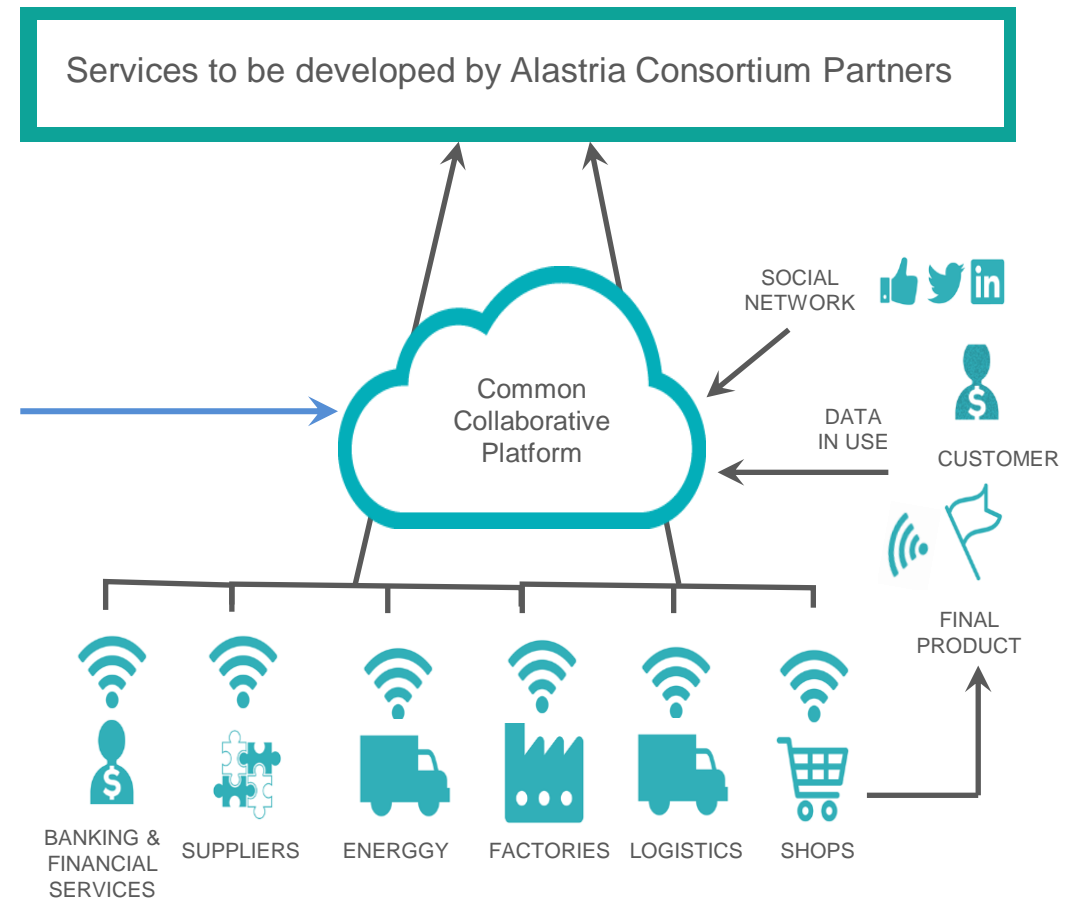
Services to be developed by Alastria Consortium Partners

SOCIAL NETWORK

Common Collaborative Platform

DATA IN USE

CUSTOMER

FINAL PRODUCT

BANKING & FINANCIAL SERVICES

SUPPLIERS

ENERGGY

FACTORIES

LOGISTICS

SHOPS